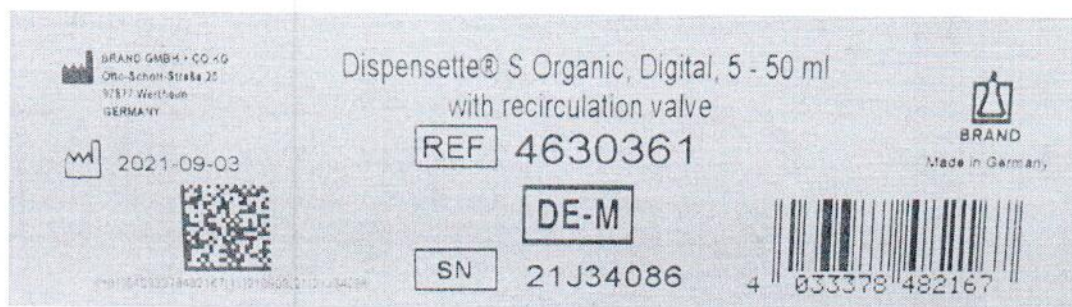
BRAND GMBH + CO KG
Otto-Schott-Straße 25
97877 Wertheim
GERMANY

2021-09-03

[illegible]

Dispensette® S Organic, Digital, 5 - 50 ml
with recirculation valve

REF 4630361

DE-M

SN 21J34086

BRAND
Made in Germany

4 033378 482167